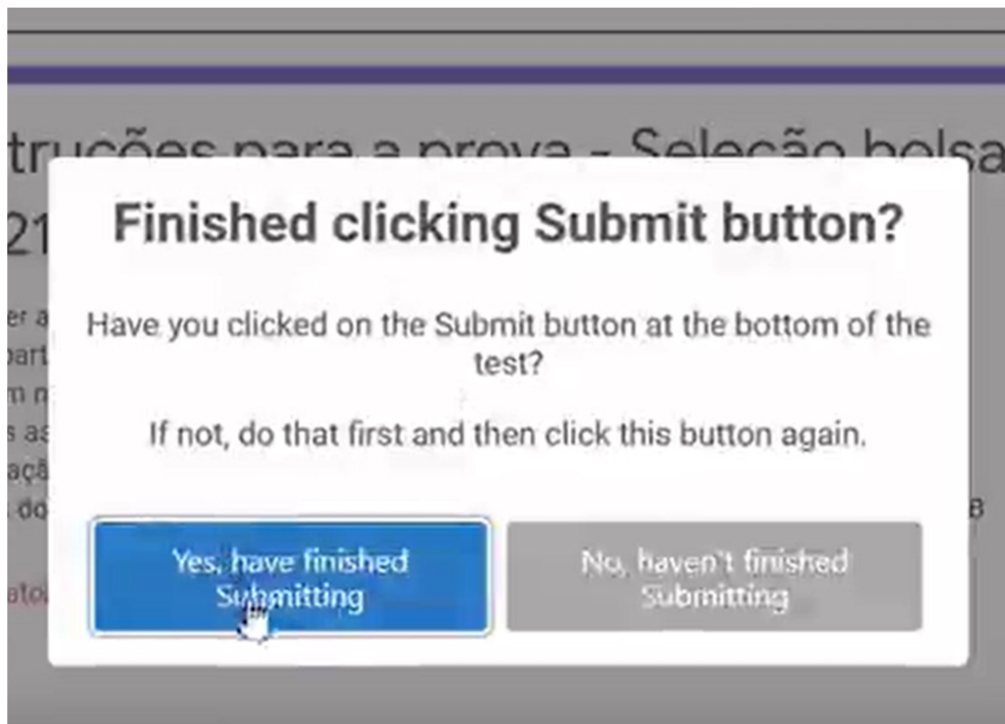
truções para a prova - Seleção bolsa

21

er a
part
m n
s as
açã
do
B
ato

Finished clicking Submit button?

Have you clicked on the Submit button at the bottom of the test?

If not, do that first and then click this button again.

Yes, have finished Submitting

No, haven't finished Submitting